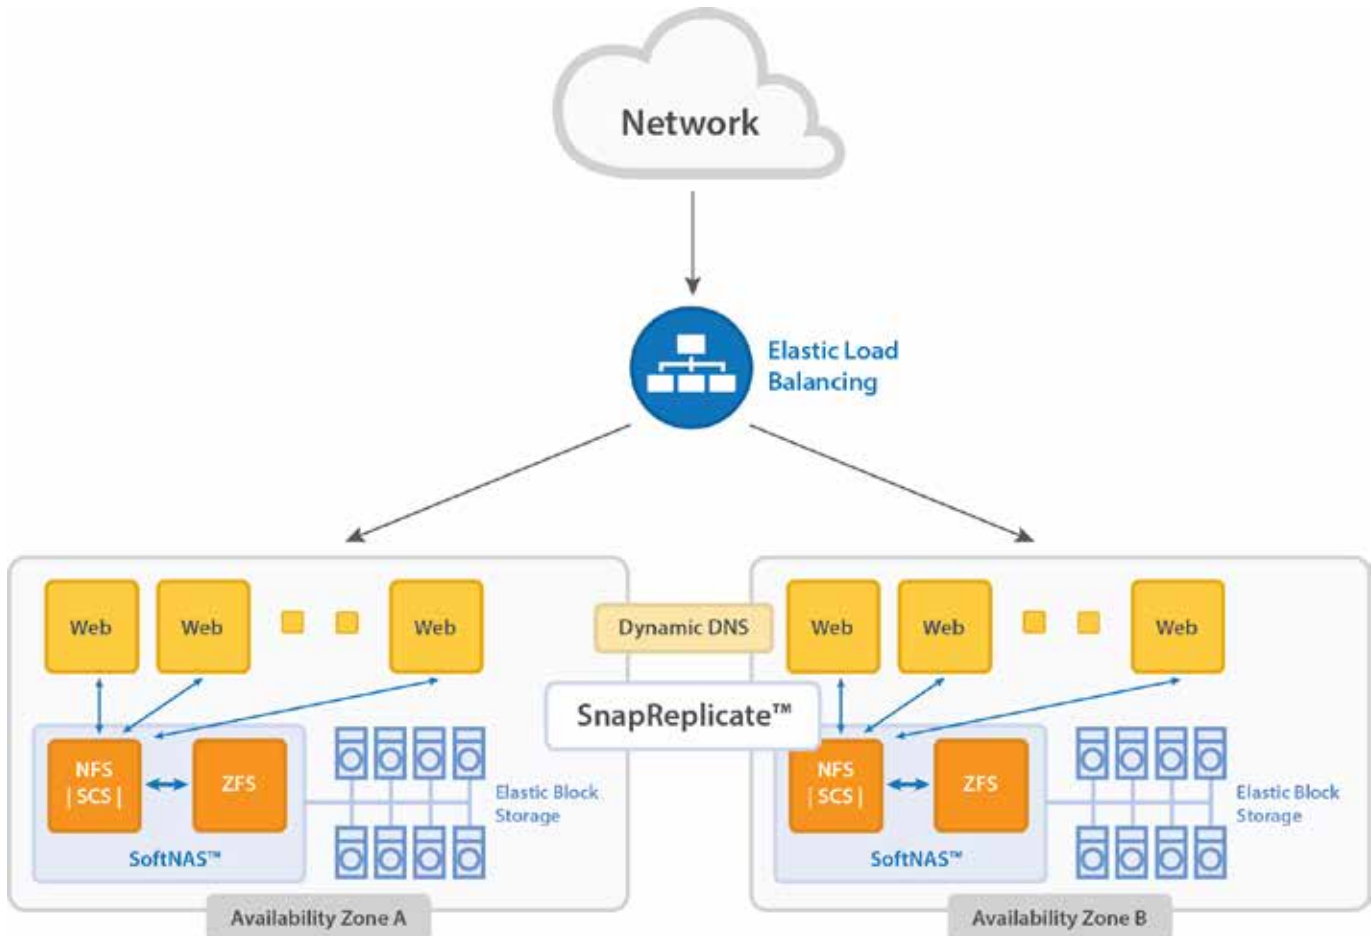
Network

Elastic Load Balancing

Web

Web

Web

NFS | SCS |

ZFS

SoftNAS™

Elastic Block Storage

Availability Zone A

Dynamic DNS

SnapReplicate™

Web

Web

Web

NFS | SCS |

ZFS

SoftNAS™

Elastic Block Storage

Availability Zone B